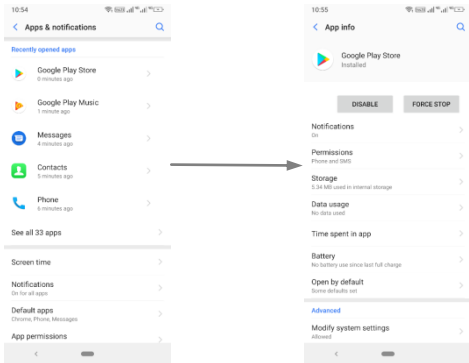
10:54

Apps & notifications

Recently opened apps

Google Play Store
6 minutes ago

Google Play Music
1 minute ago

Messages
5 minutes ago

Contacts
5 minutes ago

Phone
6 minutes ago

See all 33 apps

Screen time

Notifications
On for all apps

Default apps
Chrome, Phone, Messages

App permissions

10:55

App info

Google Play Store
Installed

DISABLE

FORCE STOP

Notifications
On

Permissions
Phone and SMS

Storage
5.34 MB used in internal storage

Data usage
No data used

Time spent in app

Battery
No battery use since last full charge

Open by default
Some defaults set

Advanced

Modify system settings
Allowed